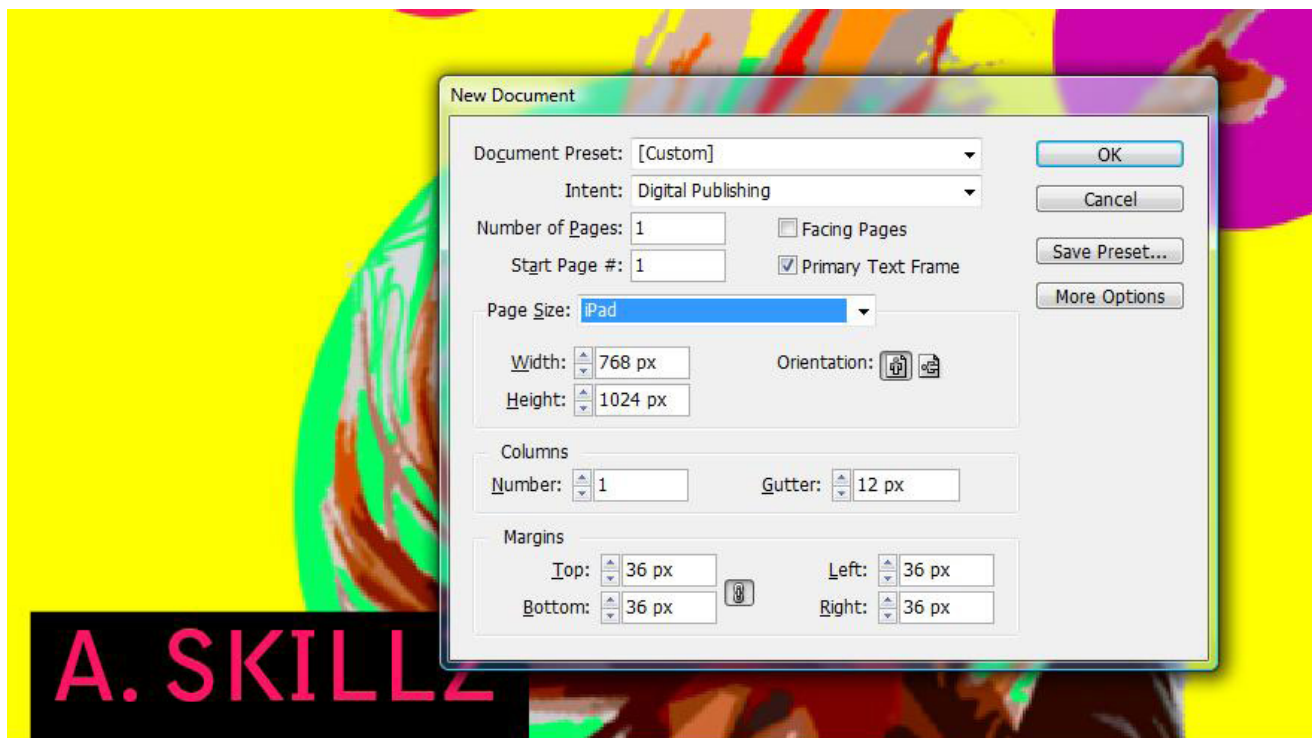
New Document

Document Preset: [Custom]

Intent: Digital Publishing

Number of Pages: 1

Start Page #: 1

Facing Pages

Primary Text Frame

Page Size: iPad

Width: 768 px

Height: 1024 px

Orientation:

Columns

Number: 1

Gutter: 12 px

Margins

Top: 36 px

Bottom: 36 px

Left: 36 px

Right: 36 px

OK

Cancel

Save Preset...

More Options

A. SKILLZ